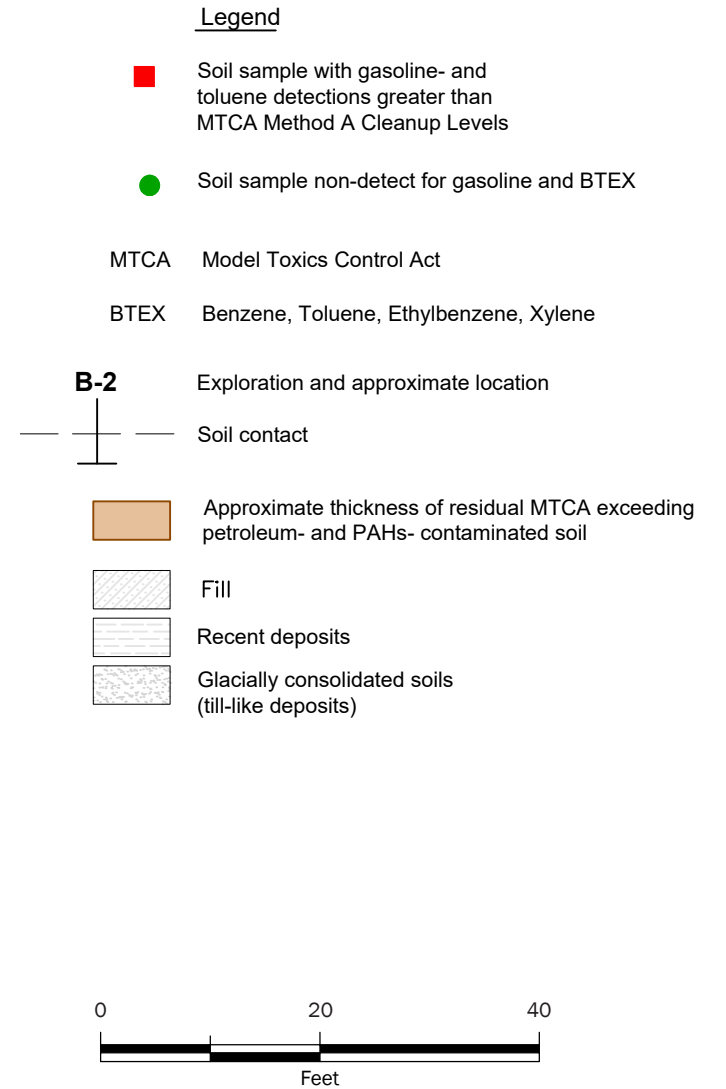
Legend

Soil sample with gasoline- and toluene detections greater than MTCA Method A Cleanup Levels

Soil sample non-detect for gasoline and BTEX

MTCA Model Toxics Control Act

BTEX Benzene, Toluene, Ethylbenzene, Xylene

B-2 Exploration and approximate location

Soil contact

Approximate thickness of residual MTCA exceeding petroleum- and PAHs- contaminated soil

Fill

Recent deposits

Glacially consolidated soils (till-like deposits)

0 20 40

Feet